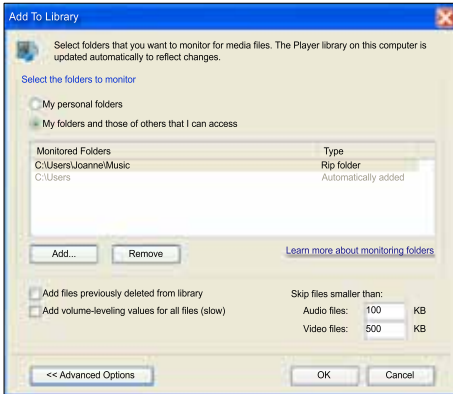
Add To Library

Select folders that you want to monitor for media files. The Player library on this computer is updated automatically to reflect changes.

Select the folders to monitor

My personal folders

My folders and those of others that I can access

| Monitored Folders | Type |
|---|---|
| C:\Users\Joanne\Music | Rip folder |
| C:\Users | Automatically added |

Add...

Remove

Learn more about monitoring folders

Add files previously deleted from library

Add volume-leveling values for all files (slow)

Skip files smaller than:

Audio files: 100 KB

Video files: 500 KB

<< Advanced Options

OK

Cancel